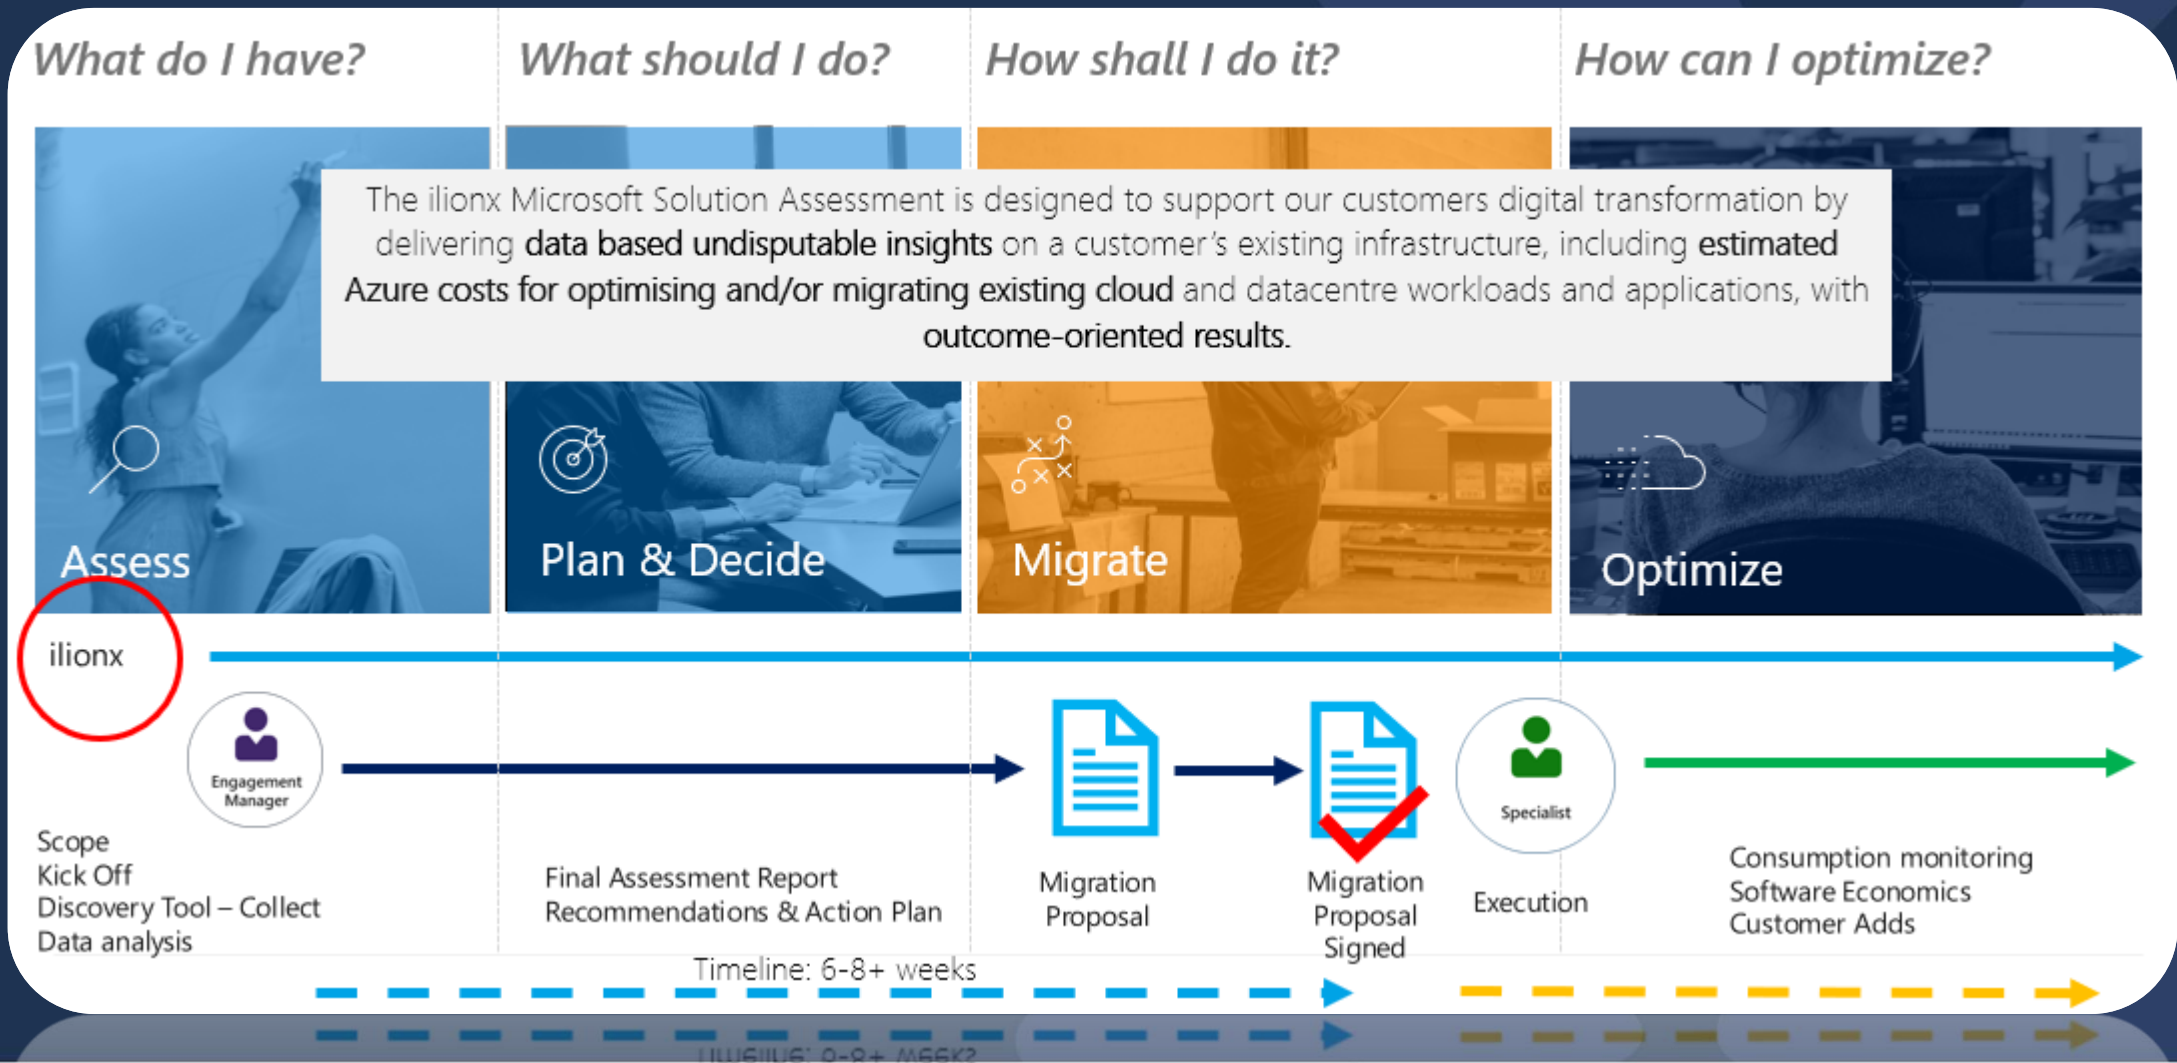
What do I have?

What should I do?

How shall I do it?

How can I optimize?

The ilionx Microsoft Solution Assessment is designed to support our customers digital transformation by delivering data based undisputable insights on a customer's existing infrastructure, including estimated Azure costs for optimising and/or migrating existing cloud and datacentre workloads and applications, with outcome-oriented results.

Assess

Plan & Decide

Migrate

Optimize

ilionx

Engagement Manager

Scope
Kick Off
Discovery Tool – Collect
Data analysis

Final Assessment Report
Recommendations & Action Plan

Migration Proposal

Migration Proposal Signed

Specialist

Execution

Consumption monitoring
Software Economics
Customer Adds

Timeline: 6-8+ weeks